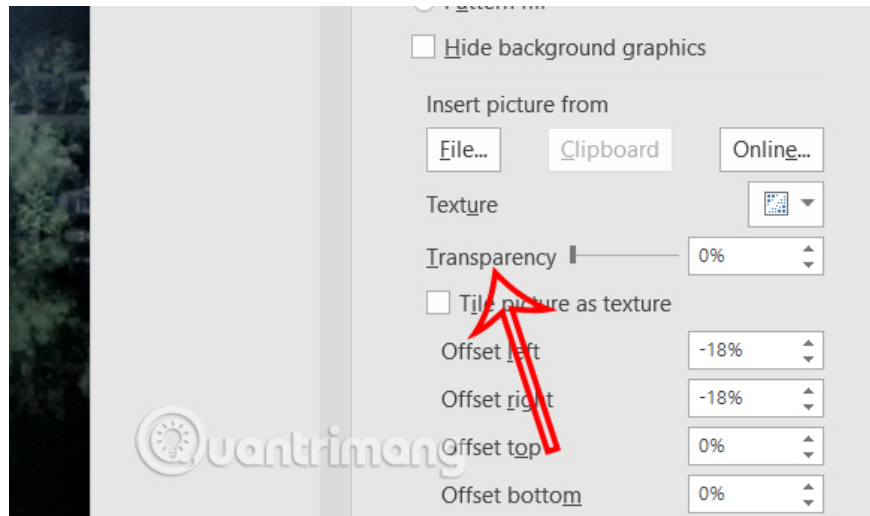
Hide background graphics

Insert picture from

File...

Clipboard

Online...

Texture

Transparency

0%

Tile picture as texture

Offset left

-18%

Offset right

-18%

Offset top

0%

Offset bottom

0%

Quantrimang